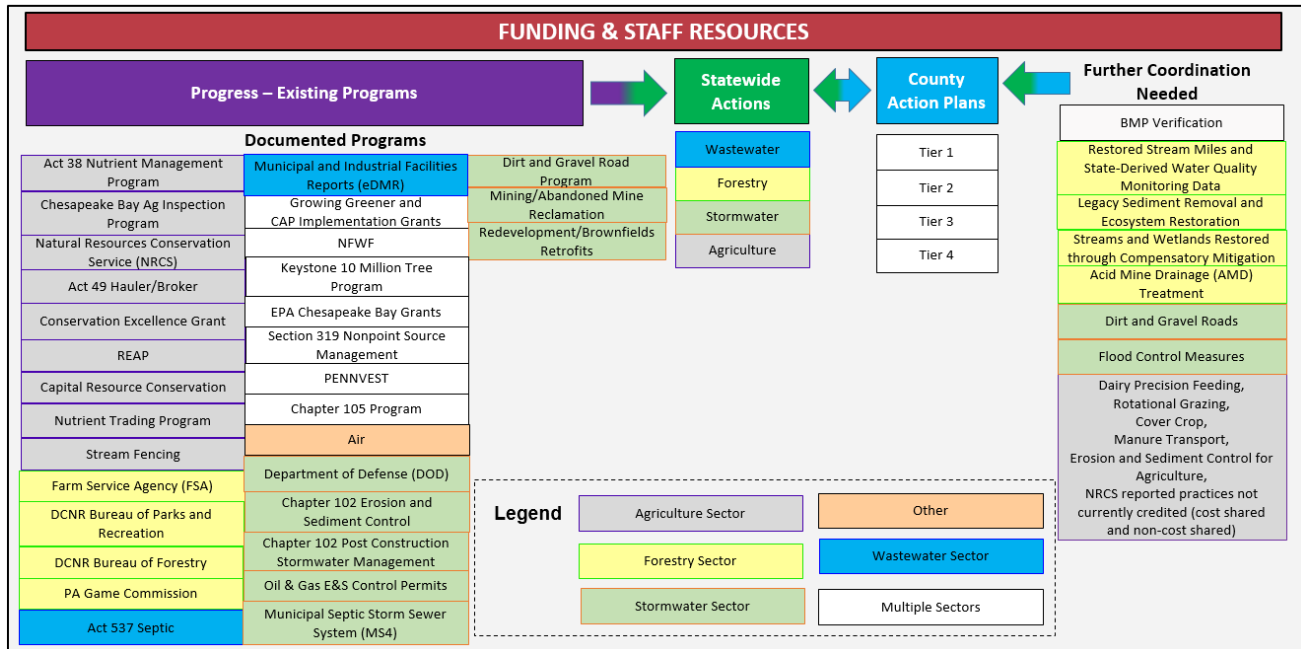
FUNDING & STAFF RESOURCES

Progress – Existing Programs

Statewide Actions

County Action Plans

Further Coordination Needed

Documented Programs

Act 38 Nutrient Management Program
Chesapeake Bay Ag Inspection Program
Natural Resources Conservation Service (NRCS)
Act 49 Hauler/Broker
Conservation Excellence Grant
REAP
Capital Resource Conservation
Nutrient Trading Program
Stream Fencing
Farm Service Agency (FSA)
DCNR Bureau of Parks and Recreation
DCNR Bureau of Forestry
PA Game Commission
Act 537 Septic

Municipal and Industrial Facilities Reports (eDMR)
Growing Greener and CAP Implementation Grants
NFWF
Keystone 10 Million Tree Program
EPA Chesapeake Bay Grants
Section 319 Nonpoint Source Management
PENNVEST
Chapter 105 Program
Air
Department of Defense (DOD)
Chapter 102 Erosion and Sediment Control
Chapter 102 Post Construction Stormwater Management
Oil & Gas E&S Control Permits
Municipal Septic Storm Sewer System (MS4)

Dirt and Gravel Road Program
Mining/Abandoned Mine Reclamation
Redevelopment/Brownfields Retrofits

Wastewater
Forestry
Stormwater
Agriculture

Tier 1
Tier 2
Tier 3
Tier 4

BMP Verification
Restored Stream Miles and State-Derived Water Quality Monitoring Data
Legacy Sediment Removal and Ecosystem Restoration
Streams and Wetlands Restored through Compensatory Mitigation
Acid Mine Drainage (AMD) Treatment
Dirt and Gravel Roads
Flood Control Measures
Dairy Precision Feeding, Rotational Grazing, Cover Crop, Manure Transport, Erosion and Sediment Control for Agriculture, NRCS reported practices not currently credited (cost shared and non-cost shared)

Legend
Agriculture Sector
Other
Forestry Sector
Wastewater Sector
Stormwater Sector
Multiple Sectors